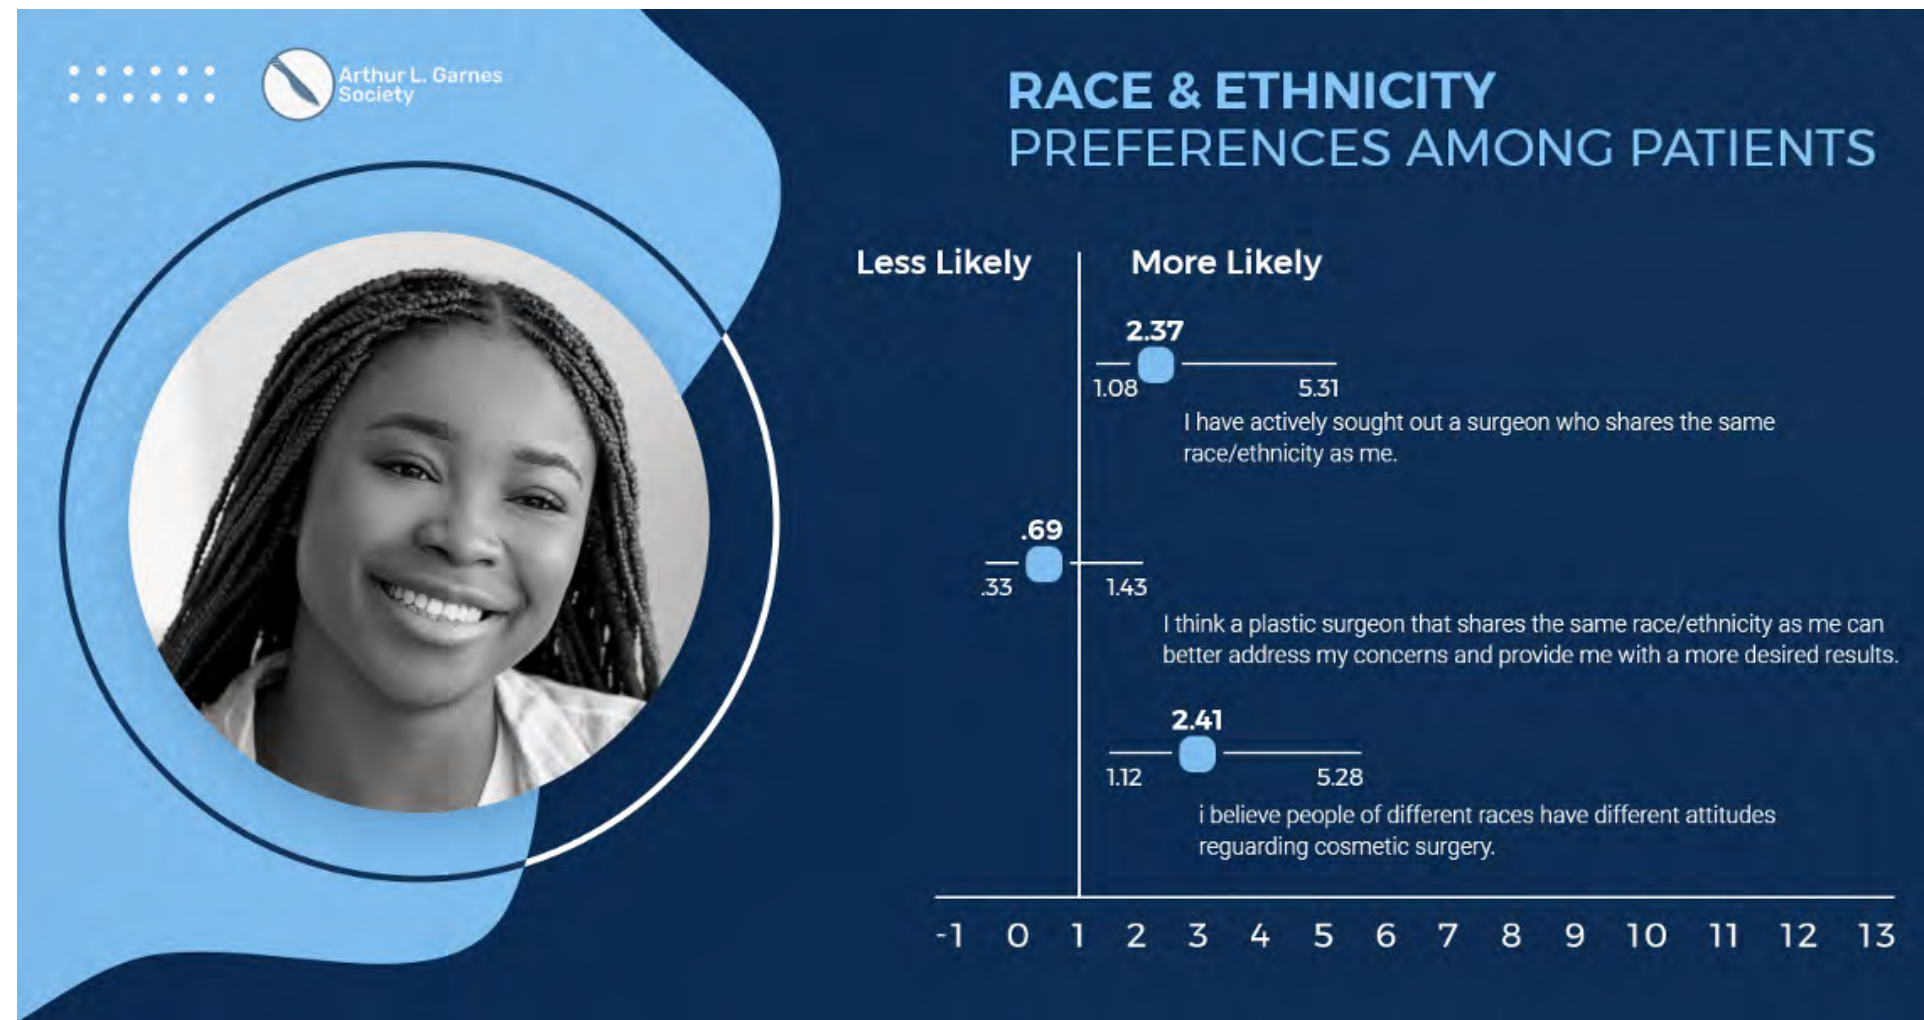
Arthur L. Garnes Society

RACE & ETHNICITY
PREFERENCES AMONG PATIENTS

Less Likely

More Likely

2.37

1.08

5.31

I have actively sought out a surgeon who shares the same race/ethnicity as me.

.69

.33

1.43

I think a plastic surgeon that shares the same race/ethnicity as me can better address my concerns and provide me with a more desired results.

2.41

1.12

5.28

i believe people of different races have different attitudes reguarding cosmetic surgery.

-1 0 1 2 3 4 5 6 7 8 9 10 11 12 13